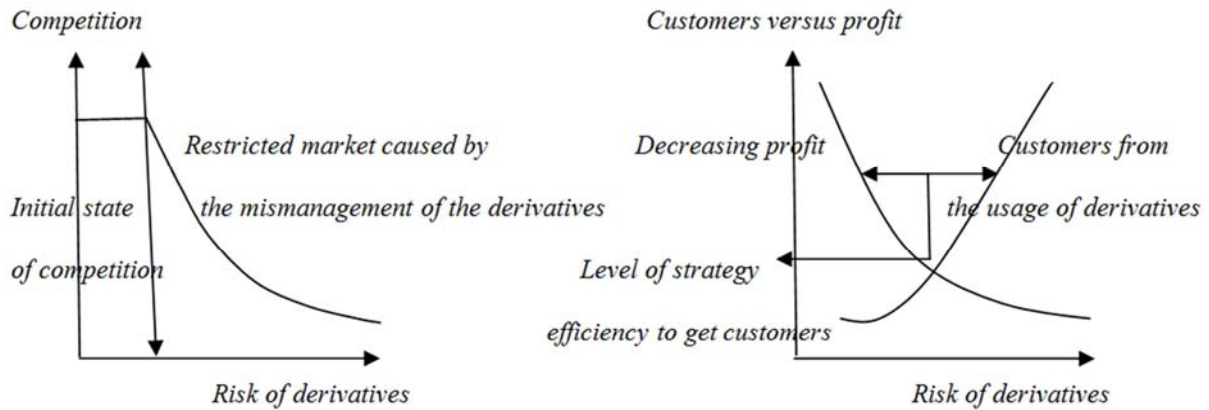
Competition

Restricted market caused by

Initial state

the mismanagement of the derivatives

of competition

Risk of derivatives

Customers versus profit

Decreasing profit

Customers from

the usage of derivatives

Level of strategy

efficiency to get customers

Risk of derivatives